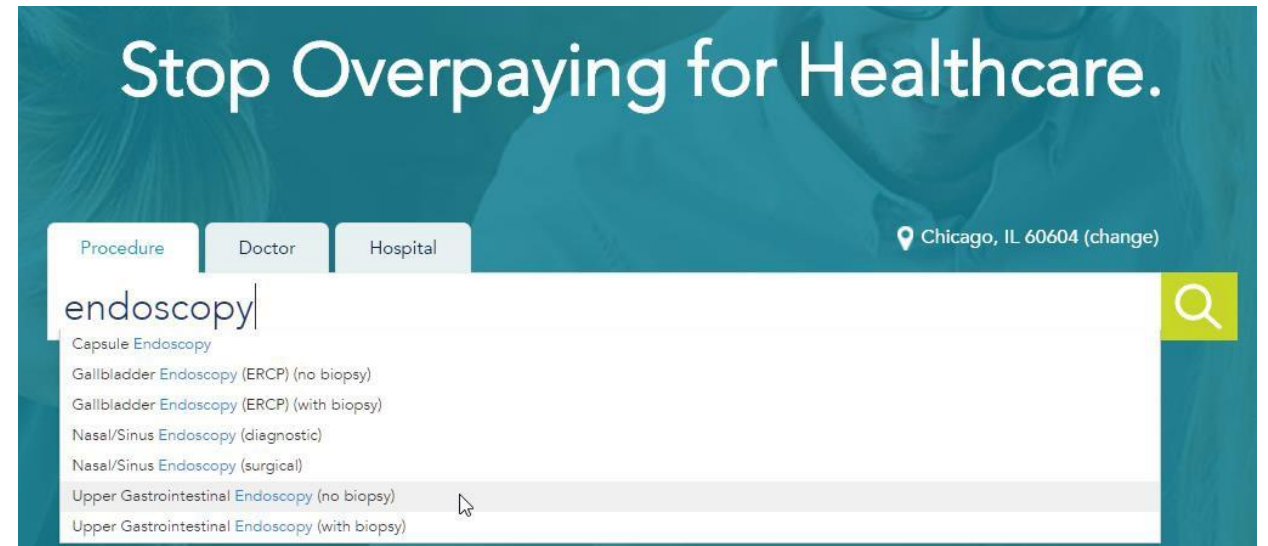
Stop Overpaying for Healthcare.

Procedure
Doctor
Hospital

Chicago, IL 60604 (change)

endoscopy

Capsule Endoscopy
Gallbladder Endoscopy (ERCP) (no biopsy)
Gallbladder Endoscopy (ERCP) (with biopsy)
Nasal/Sinus Endoscopy (diagnostic)
Nasal/Sinus Endoscopy (surgical)
Upper Gastrointestinal Endoscopy (no biopsy)
Upper Gastrointestinal Endoscopy (with biopsy)